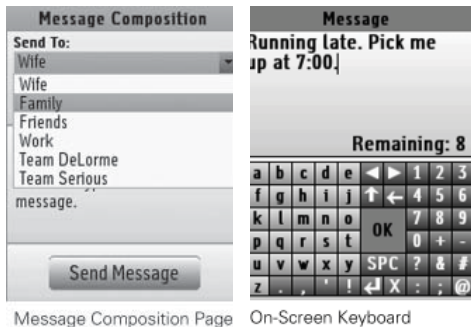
Message Composition

Send To:

Wife

Wife
Family
Friends
Work
Team DeLorme
Team Serious

message.

Send Message

Message Composition Page

Message

Running late. Pick me up at 7:00.

Remaining: 8

| a | b | c | d | e | ◄ | ► | 1 | 2 | 3 |
|---|---|---|---|---|---|---|---|---|---|
| f | g | h | i | j | ↑ | ← | 4 | 5 | 6 |
| k | l | m | n | o | OK | | 7 | 8 | 9 |
| p | q | r | s | t | | | 0 | + | - |
| u | v | w | x | y | SPC | | ? | & | # |
| z | . | , | ' | ! | ↵ | X | : | ; | @ |

On-Screen Keyboard